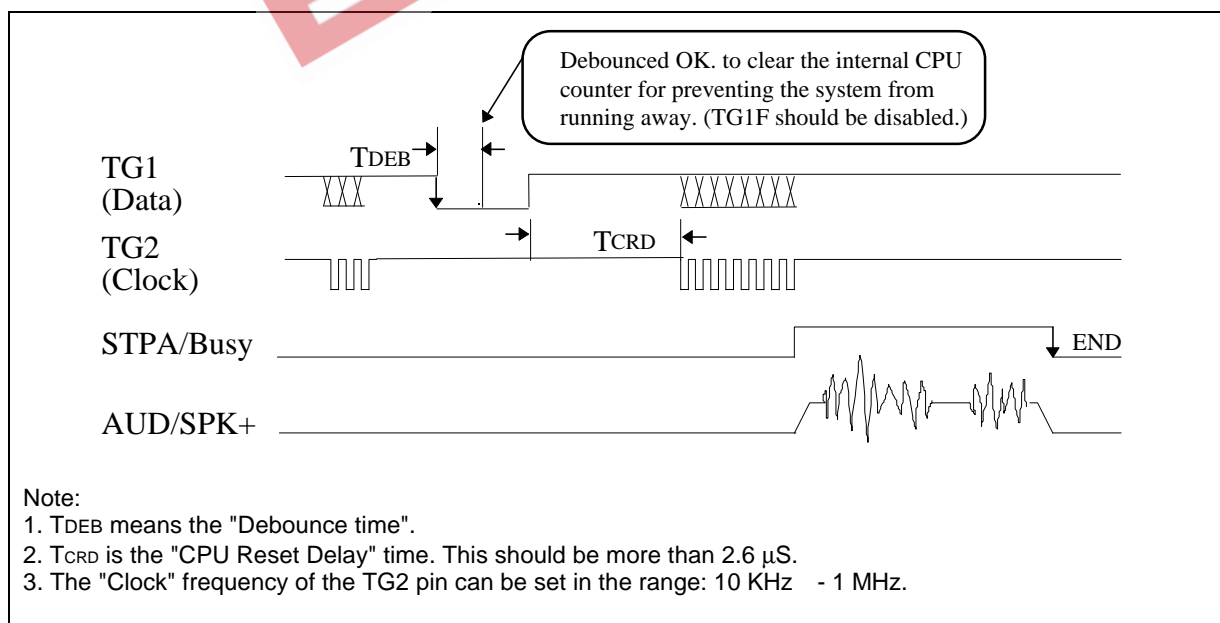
Debounced OK. to clear the internal CPU counter for preventing the system from running away. (TG1F should be disabled.)

TDEB

TG1
(Data)

TCRD

TG2
(Clock)

STPA/Busy

END

AUD/SPK+

Note:
1. TDEB means the "Debounce time".
2. TCRD is the "CPU Reset Delay" time. This should be more than 2.6 μS.
3. The "Clock" frequency of the TG2 pin can be set in the range: 10 KHz - 1 MHz.